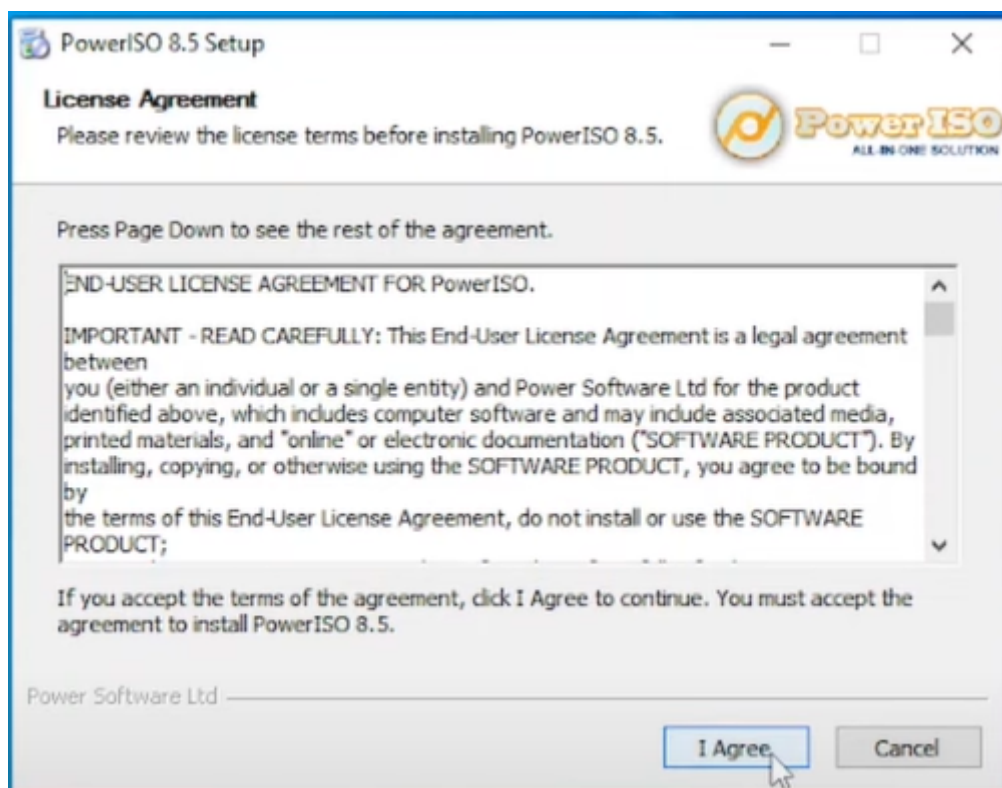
PowerISO 8.5 Setup

License Agreement
Please review the license terms before installing PowerISO 8.5.

PowerISO
ALL-IN-ONE SOLUTION

Press Page Down to see the rest of the agreement.

END-USER LICENSE AGREEMENT FOR PowerISO.

IMPORTANT - READ CAREFULLY: This End-User License Agreement is a legal agreement between
you (either an individual or a single entity) and Power Software Ltd for the product identified above, which includes computer software and may include associated media, printed materials, and "online" or electronic documentation ("SOFTWARE PRODUCT"). By installing, copying, or otherwise using the SOFTWARE PRODUCT, you agree to be bound by
the terms of this End-User License Agreement, do not install or use the SOFTWARE PRODUCT;
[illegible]

If you accept the terms of the agreement, click I Agree to continue. You must accept the agreement to install PowerISO 8.5.

Power Software Ltd

I Agree

Cancel